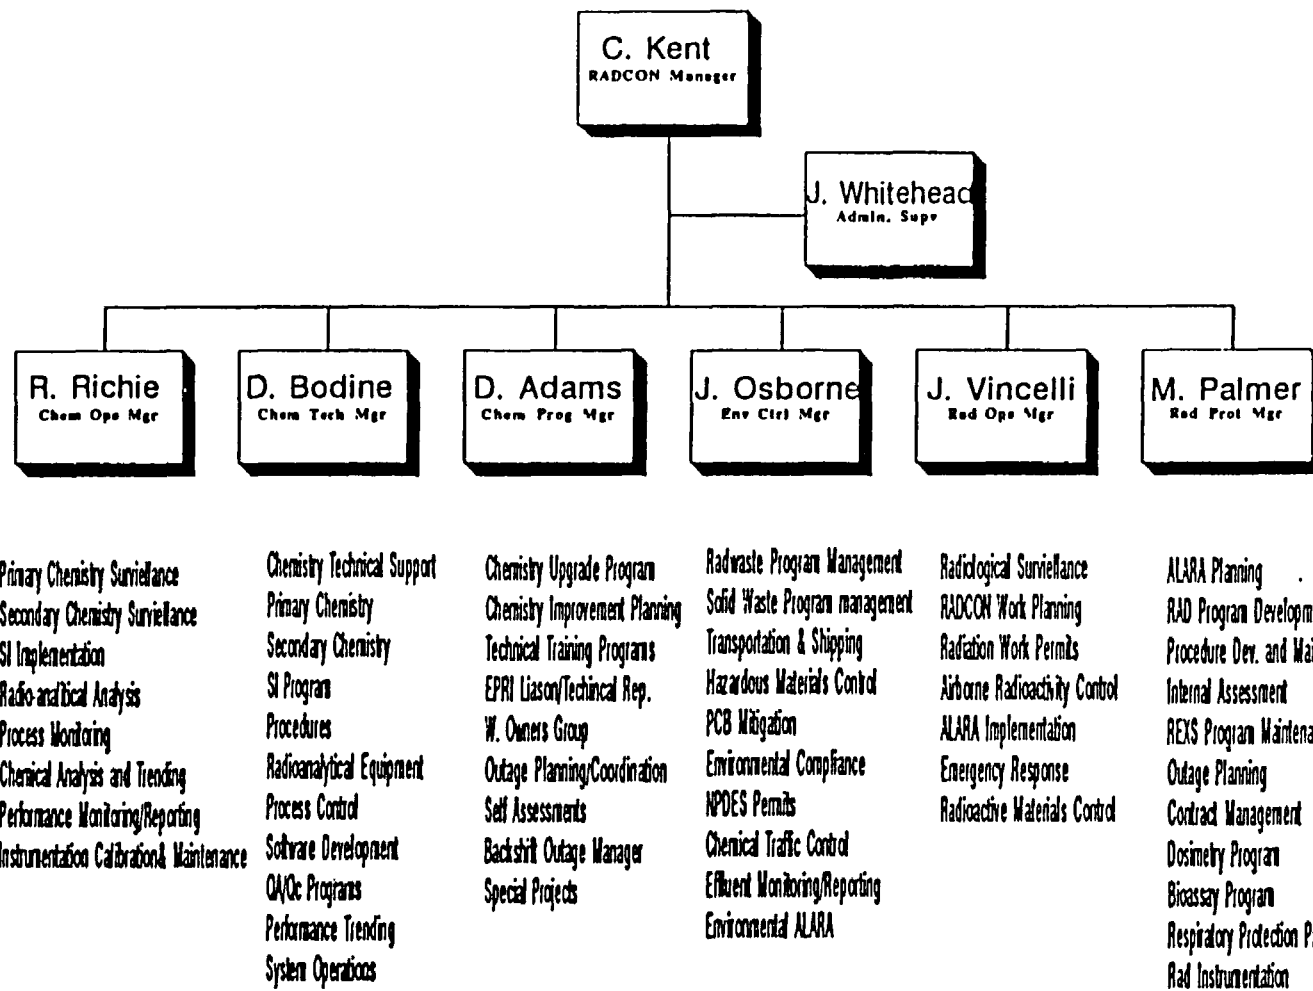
C. Kent
RADCON Manager

J. Whitehead
Admin. Supv

R. Richie
Chem Ops Mgr

D. Bodine
Chem Tech Mgr

D. Adams
Chem Prog Mgr

J. Osborne
Env Ctrl Mgr

J. Vincelli
Rad Ops Mgr

M. Palmer
Rad Prot Mgr

Primary Chemistry Surviellance
Secondary Chemistry Surviellance
SI Implementation
Radio-analytical Analysis
Process Monitoring
Chemical Analysis and Trending
Performance Monitoring/Reporting
Instrumentation Calibration& Maintenance

Chemistry Technical Support
Primary Chemistry
Secondary Chemistry
SI Program
Procedures
Radioanalytical Equipment
Process Control
Software Development
QA/Qc Programs
Performance Trending
System Operations

Chemistry Upgrade Program
Chemistry Improvement Planning
Technical Training Programs
EPRI Liason/Techincal Rep.
W. Owners Group
Outage Planning/Coordination
Self Assessments
Backshift Outage Manager
Special Projects

Radwaste Program Management
Solid Waste Program management
Transportation & Shipping
Hazardous Materials Control
PCB Mitigation
Environmental Compliance
NPDES Permits
Chemical Traffic Control
Effluent Monitoring/Reporting
Environmental ALARA

Radiological Surviellance
RADCON Work Planning
Radiation Work Permits
Airborne Radioactivity Control
ALARA Implementation
Emergency Response
Radioactive Materials Control

ALARA Planning
RAD Program Developm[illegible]
Procedure Dev. and Mai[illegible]
Internal Assessment
REXS Program Maintena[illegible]
Outage Planning
Contract Management
Dosimetry Program
Bioassay Program
Respiratory Protection P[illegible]
Rad Instrumentation